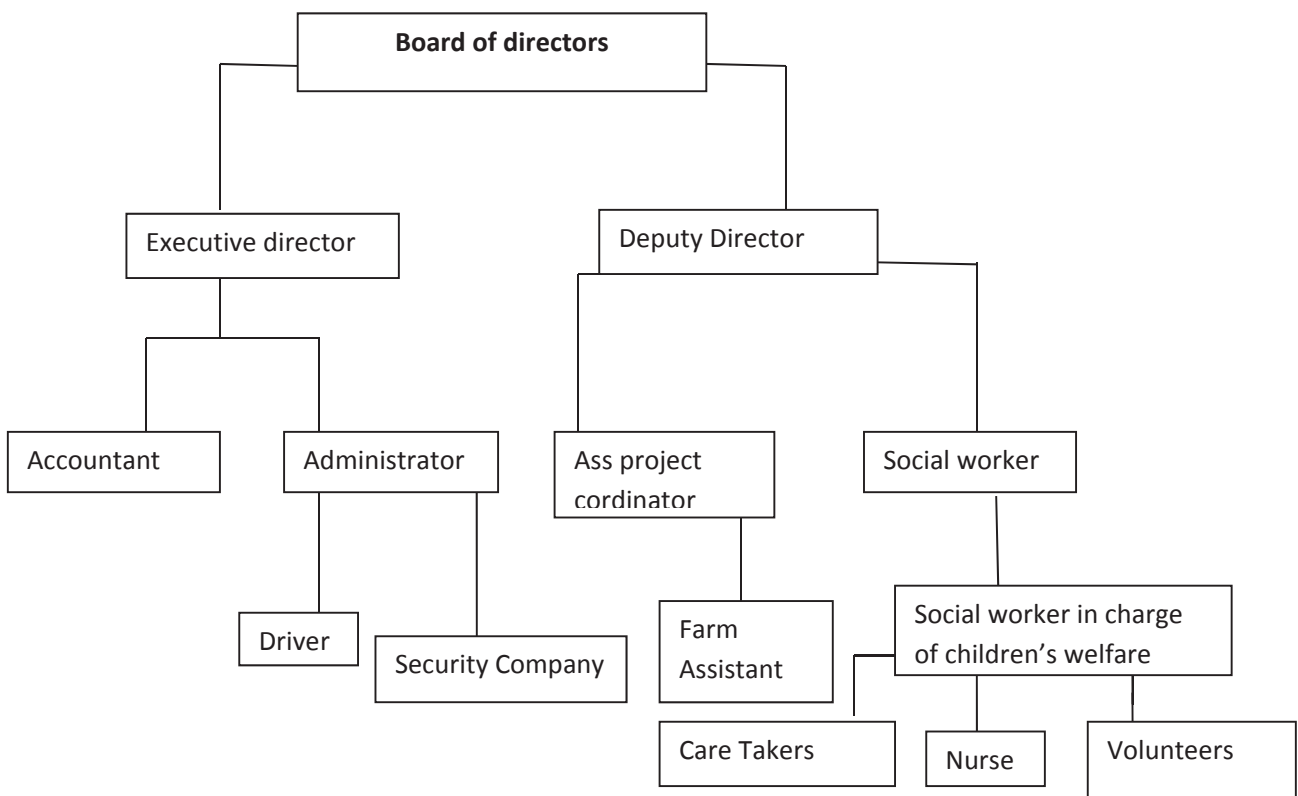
**Board of directors**

Executive director

Deputy Director

Accountant

Administrator

Ass project cordinator

Social worker

Driver

Security Company

Farm Assistant

Social worker in charge of children's welfare

Care Takers

Nurse

Volunteers